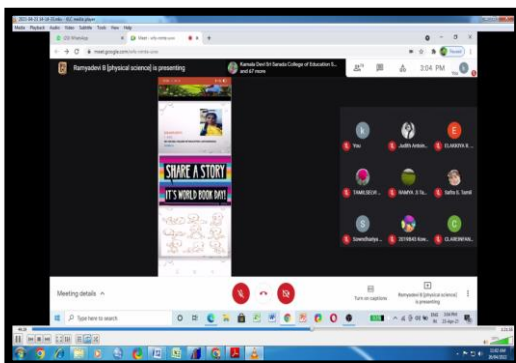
2021-04-23 14-18-15.mkv - VLC media player
Media Playback Audio Video Subtitle Tools View Help

(23) WhatsApp
Meet - nrb-mnte-oov
meet.google.com/nrb-mnte-oov
Paused

Ramyadevi B [physical science] is presenting
Ramana Devi Sri Sarada College of Education S... and 67 more
3:04 PM

SHARE A STORY
IT'S WORLD BOOK DAY!

You
Judith Antoin...
ELAKKIYA B...
TAMILSELVI...
RAMYA. D Ta...
Sathiya S. Tamil
Sowndharya...
2019B43 Kow...
ELAKKIYAM...

Meeting details
Turn on captions
Ramyadevi B [physical science] is presenting

Type here to search

ENG 3:04 PM 23-Apr-21